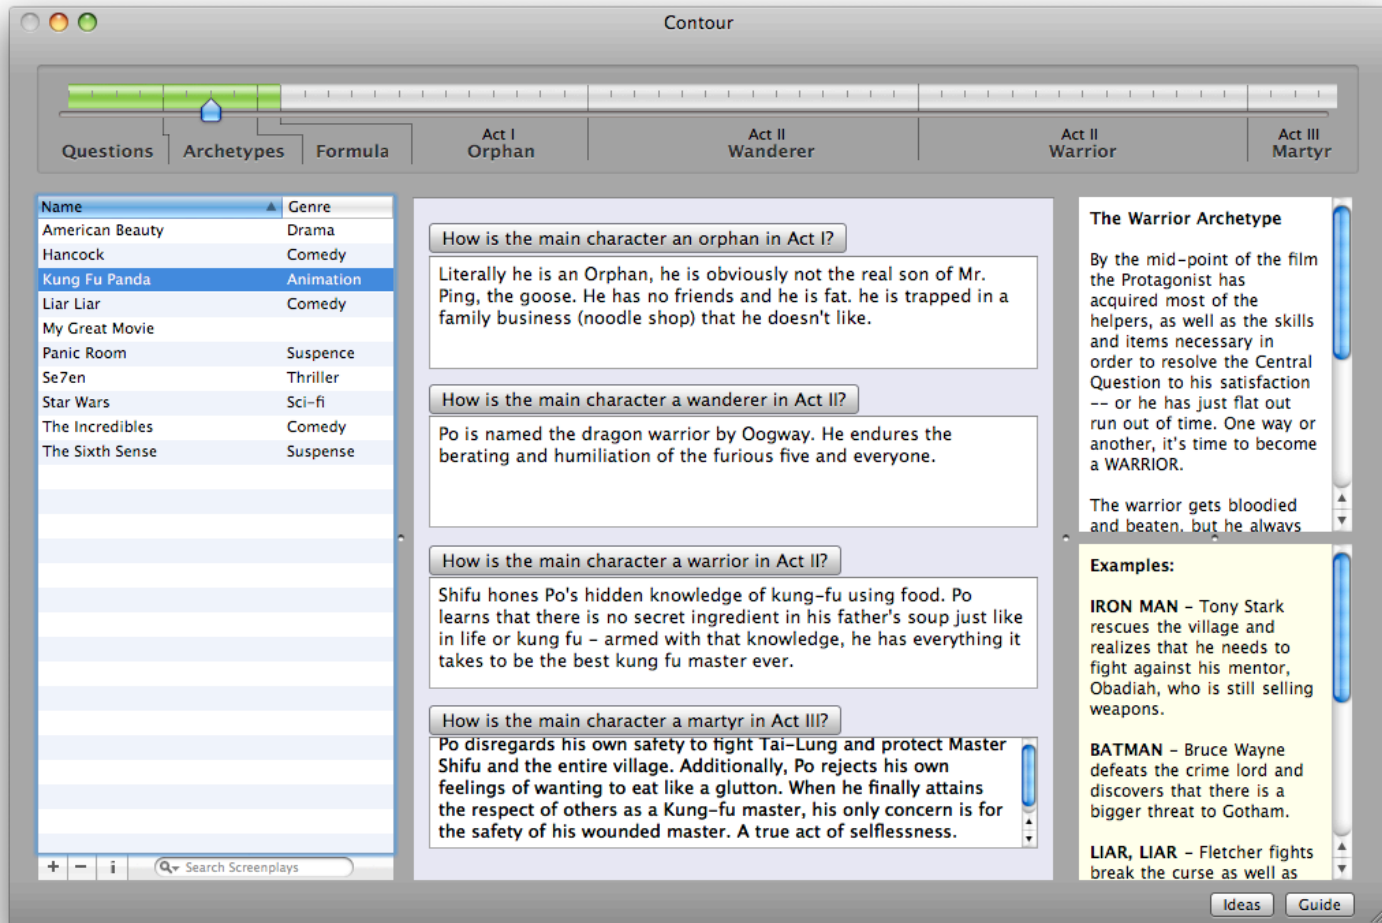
Contour

Questions | Archetypes | Formula | Act I Orphan | Act II Wanderer | Act II Warrior | Act III Martyr

| Name | Genre |
|---|---|
| American Beauty | Drama |
| Hancock | Comedy |
| Kung Fu Panda | Animation |
| Liar Liar | Comedy |
| My Great Movie | |
| Panic Room | Suspence |
| Se7en | Thriller |
| Star Wars | Sci-fi |
| The Incredibles | Comedy |
| The Sixth Sense | Suspense |

+ − i Search Screenplays

How is the main character an orphan in Act I?

Literally he is an Orphan, he is obviously not the real son of Mr. Ping, the goose. He has no friends and he is fat. he is trapped in a family business (noodle shop) that he doesn't like.

How is the main character a wanderer in Act II?

Po is named the dragon warrior by Oogway. He endures the berating and humiliation of the furious five and everyone.

How is the main character a warrior in Act II?

Shifu hones Po's hidden knowledge of kung-fu using food. Po learns that there is no secret ingredient in his father's soup just like in life or kung fu - armed with that knowledge, he has everything it takes to be the best kung fu master ever.

How is the main character a martyr in Act III?

Po disregards his own safety to fight Tai-Lung and protect Master Shifu and the entire village. Additionally, Po rejects his own feelings of wanting to eat like a glutton. When he finally attains the respect of others as a Kung-fu master, his only concern is for the safety of his wounded master. A true act of selflessness.

The Warrior Archetype

By the mid-point of the film the Protagonist has acquired most of the helpers, as well as the skills and items necessary in order to resolve the Central Question to his satisfaction -- or he has just flat out run out of time. One way or another, it's time to become a WARRIOR.

The warrior gets bloodied and beaten, but he always

Examples:

IRON MAN - Tony Stark rescues the village and realizes that he needs to fight against his mentor, Obadiah, who is still selling weapons.

BATMAN - Bruce Wayne defeats the crime lord and discovers that there is a bigger threat to Gotham.

LIAR, LIAR - Fletcher fights break the curse as well as

Ideas Guide